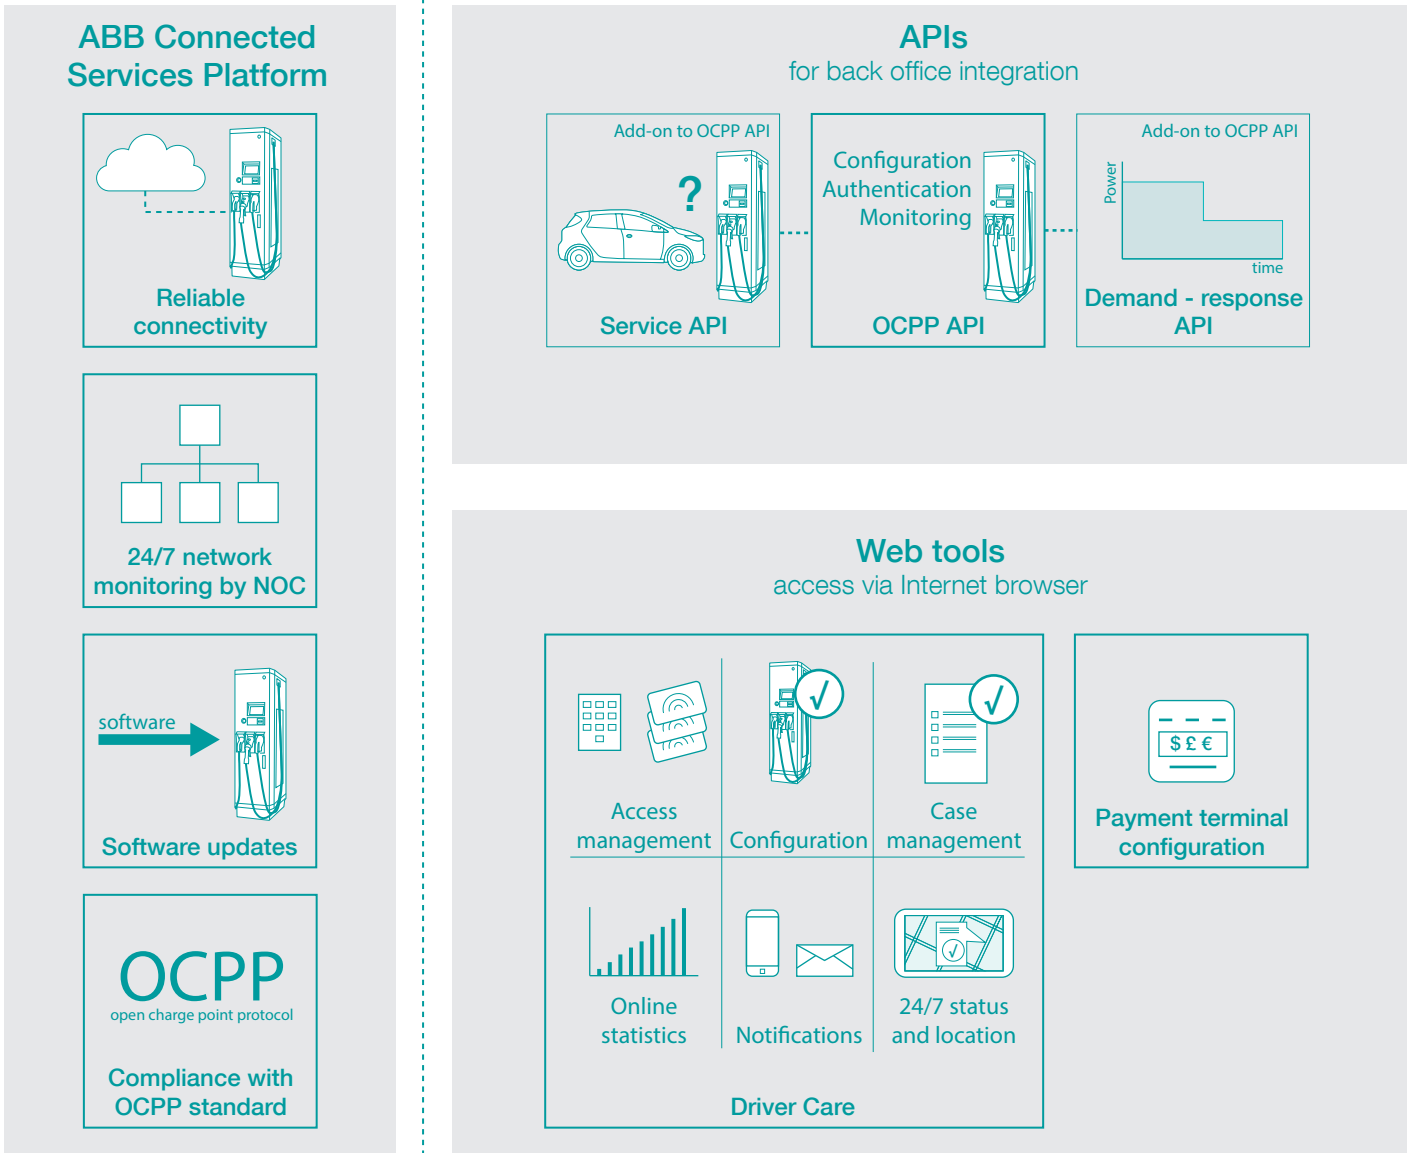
ABB Connected Services Platform

Reliable connectivity

24/7 network monitoring by NOC

software

Software updates

OCPP
open charge point protocol

Compliance with OCPP standard

APIs
for back office integration

Add-on to OCPP API

?

Service API

Configuration
Authentication
Monitoring

OCPP API

Add-on to OCPP API

Power

time

Demand - response API

Web tools
access via Internet browser

Access management

Configuration

Case management

Online statistics

Notifications

24/7 status and location

Driver Care

$ £ €

Payment terminal configuration